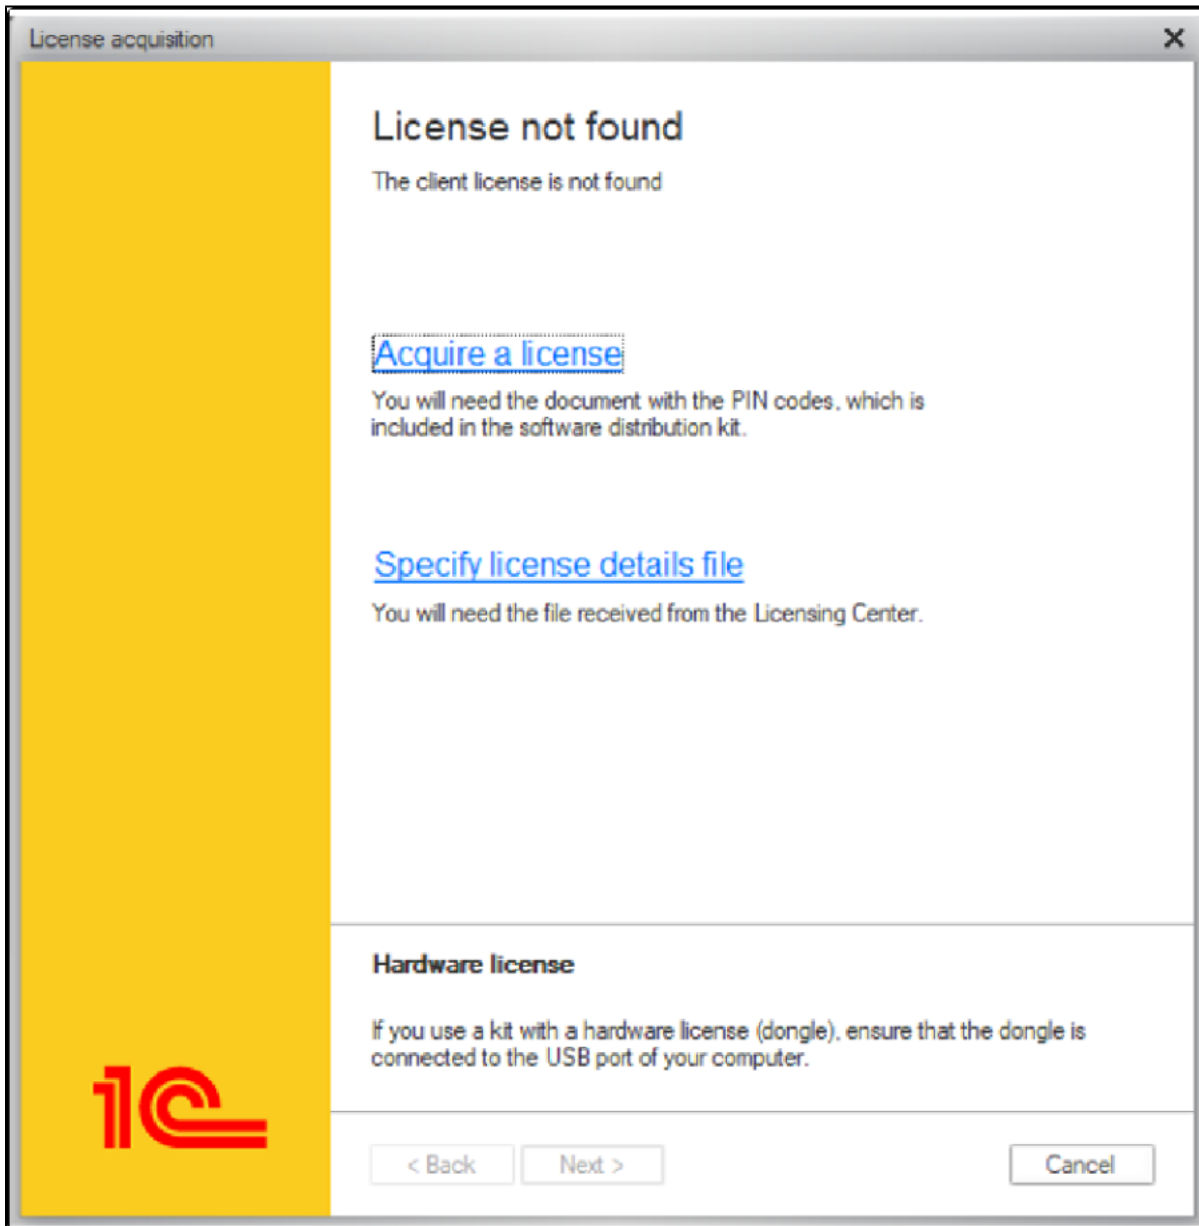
License acquisition

×

License not found

The client license is not found

Acquire a license

You will need the document with the PIN codes, which is included in the software distribution kit.

Specify license details file

You will need the file received from the Licensing Center.

Hardware license

If you use a kit with a hardware license (dongle), ensure that the dongle is connected to the USB port of your computer.

1C

< Back

Next >

Cancel